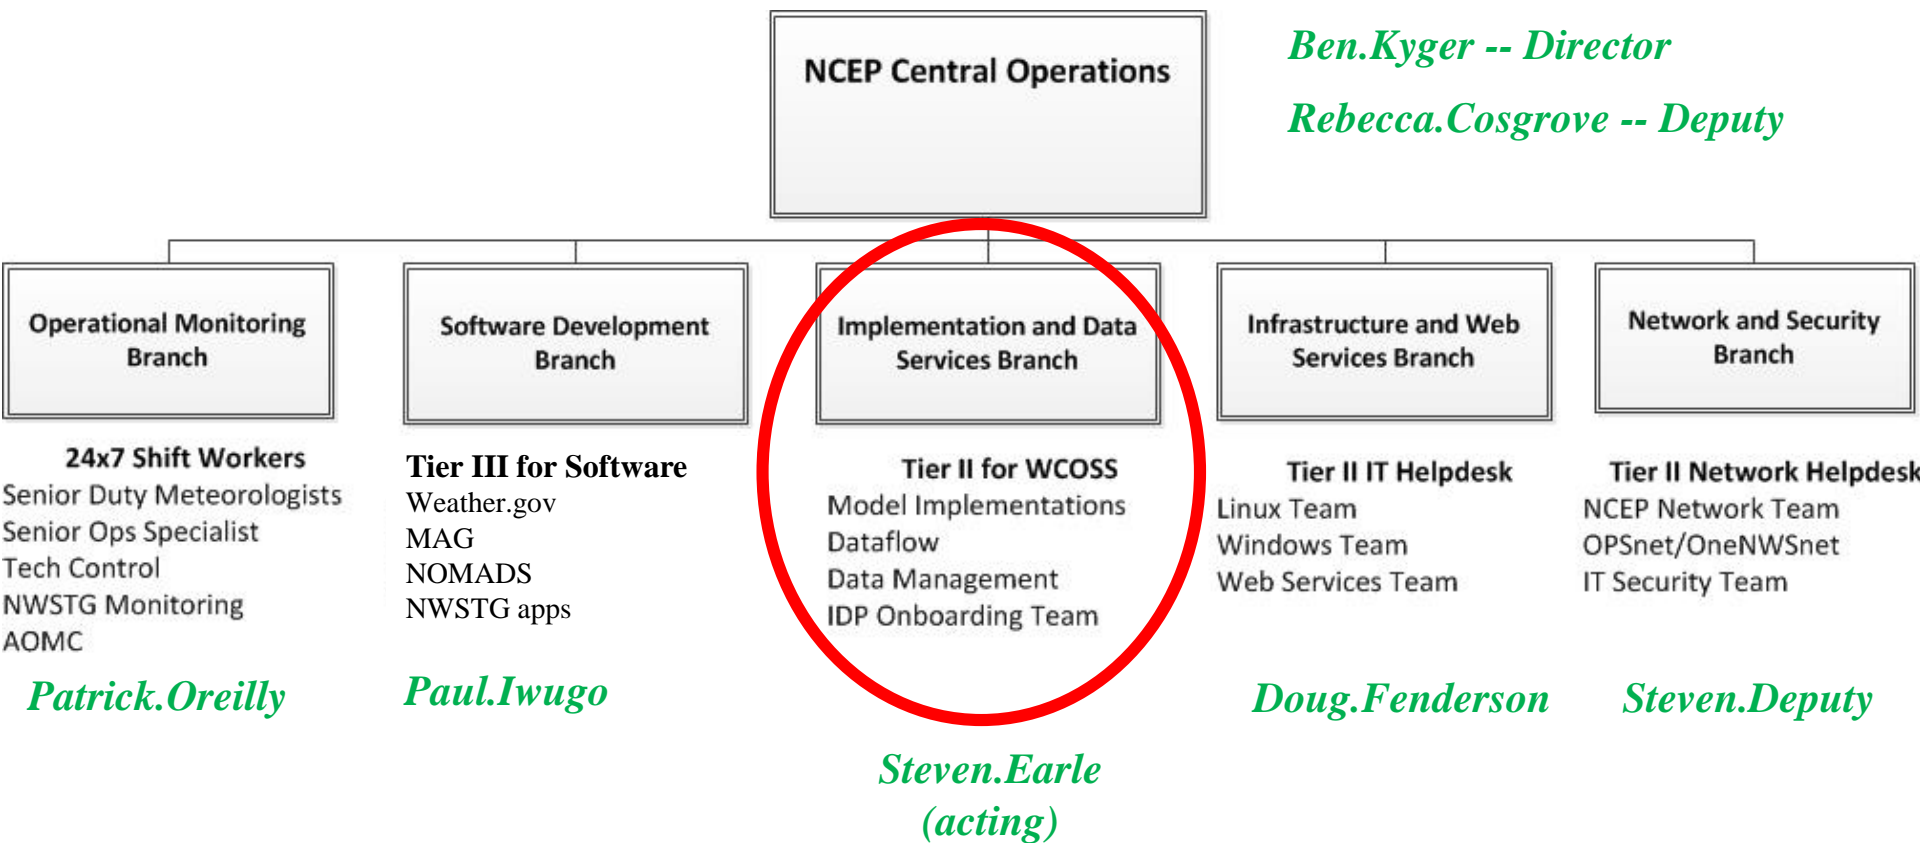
NCEP Central Operations

Ben.Kyger -- Director

Rebecca.Cosgrove -- Deputy

Operational Monitoring Branch

24x7 Shift Workers
Senior Duty Meteorologists
Senior Ops Specialist
Tech Control
NWSTG Monitoring
AOMC

Patrick.Oreilly

Software Development Branch

Tier III for Software
Weather.gov
MAG
NOMADS
NWSTG apps

Paul.Iwugo

Implementation and Data Services Branch

Tier II for WCOSS
Model Implementations
Dataflow
Data Management
IDP Onboarding Team

Steven.Earle (acting)

Infrastructure and Web Services Branch

Tier II IT Helpdesk
Linux Team
Windows Team
Web Services Team

Doug.Fenderson

Network and Security Branch

Tier II Network Helpdesk
NCEP Network Team
OPSnet/OneNWSnet
IT Security Team

Steven.Deputy